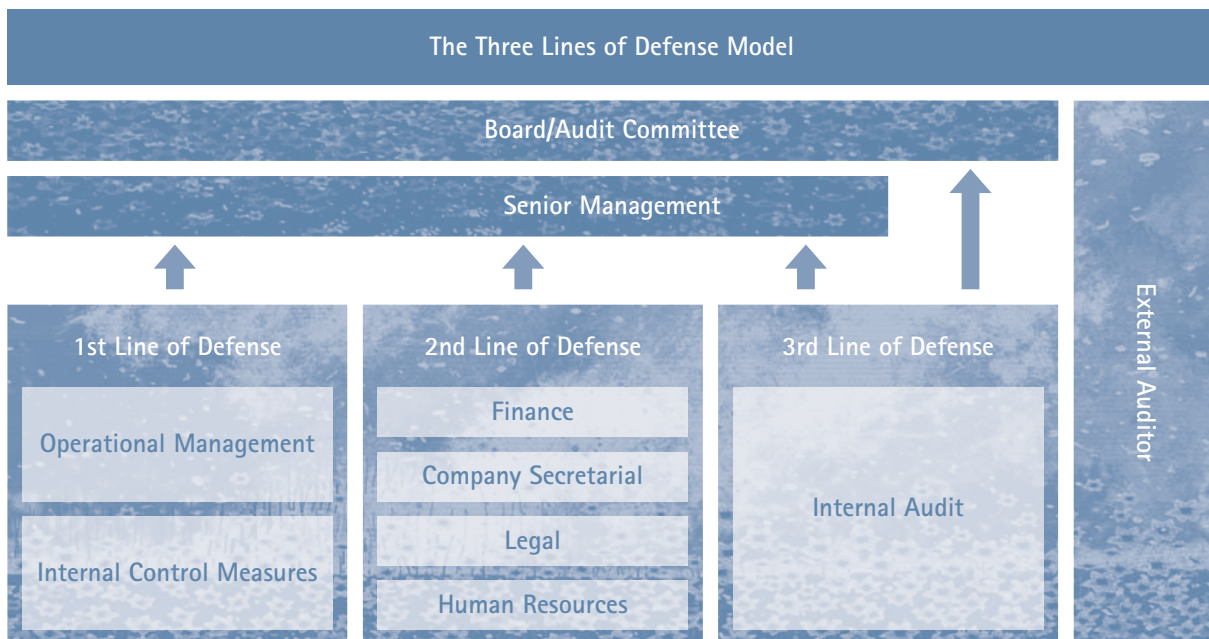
The Three Lines of Defense Model

Board/Audit Committee

Senior Management

External Auditor

1st Line of Defense

Operational Management

Internal Control Measures

2nd Line of Defense

Finance

Company Secretarial

Legal

Human Resources

3rd Line of Defense

Internal Audit